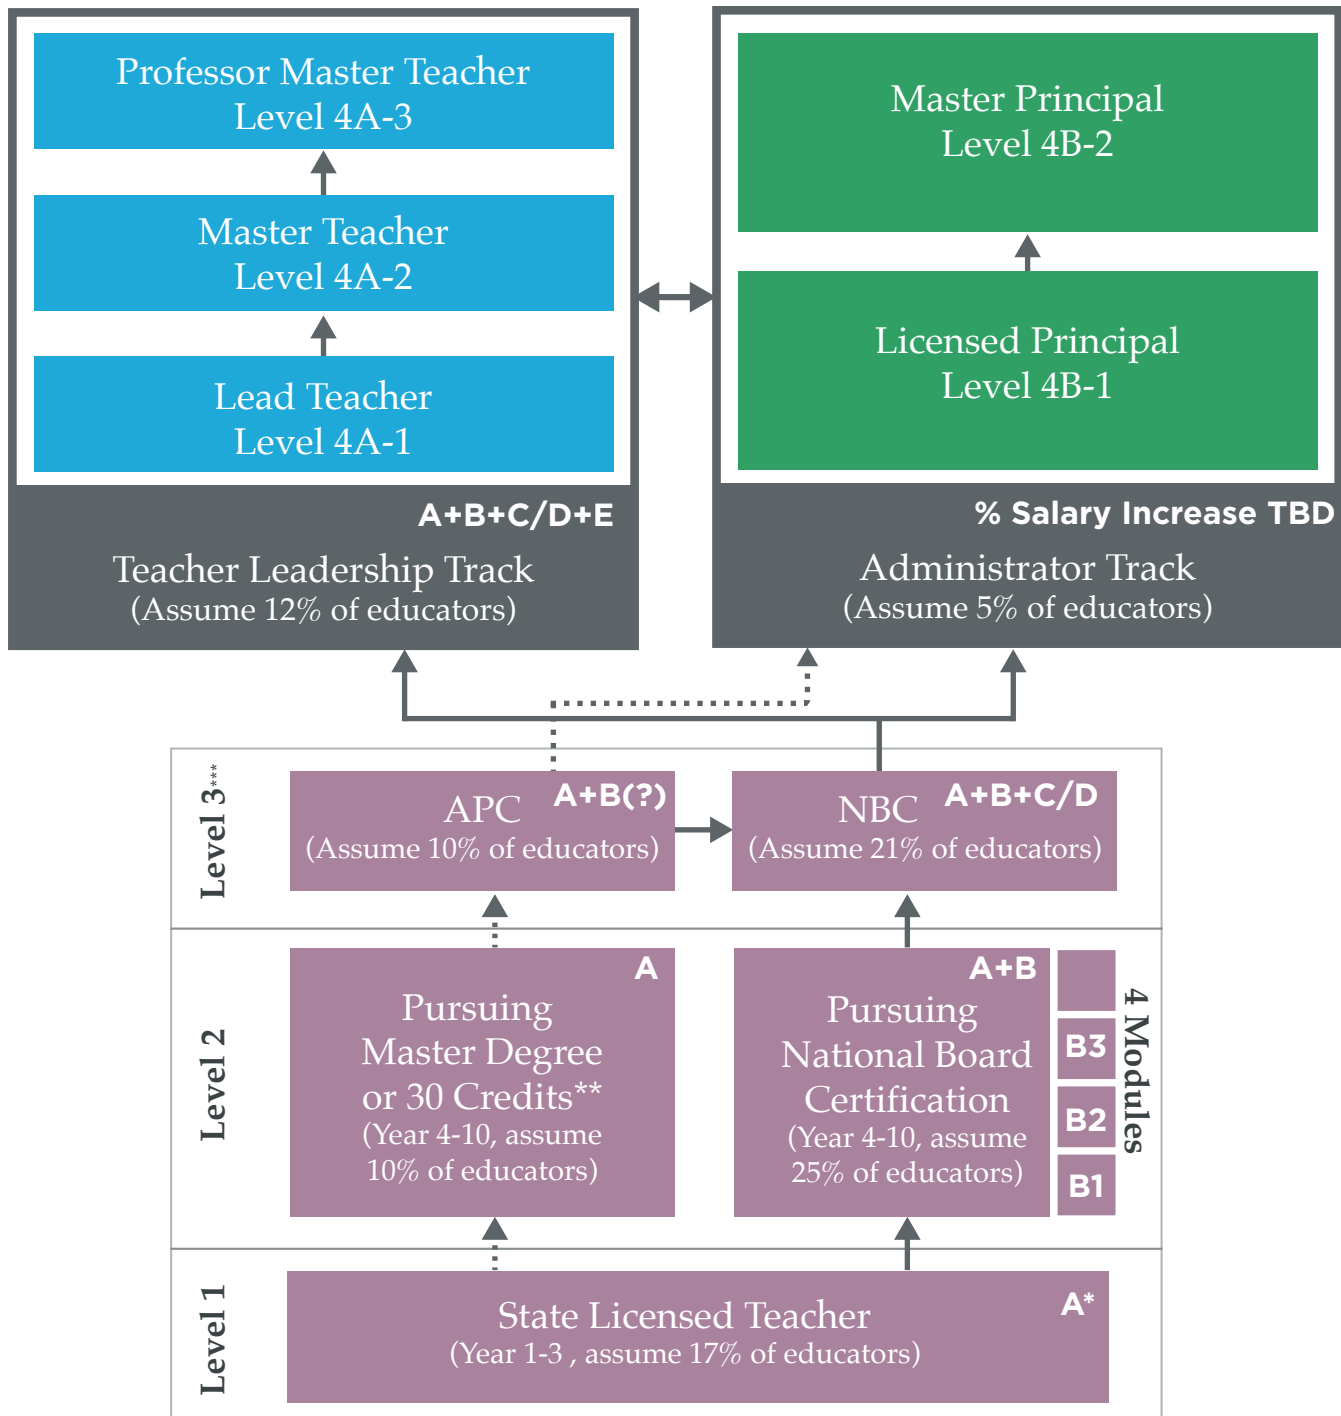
Professor Master Teacher
Level 4A-3

Master Teacher
Level 4A-2

Lead Teacher
Level 4A-1

A+B+C/D+E

Teacher Leadership Track
(Assume 12% of educators)

Master Principal
Level 4B-2

Licensed Principal
Level 4B-1

% Salary Increase TBD

Administrator Track
(Assume 5% of educators)

Level 3***

APC
A+B(?)
(Assume 10% of educators)

NBC
A+B+C/D
(Assume 21% of educators)

Level 2

A
Pursuing
Master Degree
or 30 Credits**
(Year 4-10, assume
10% of educators)

A+B
Pursuing
National Board
Certification
(Year 4-10, assume
25% of educators)

B3
B2
B1
4 Modules

Level 1

State Licensed Teacher
(Year 1-3 , assume 17% of educators)
A*